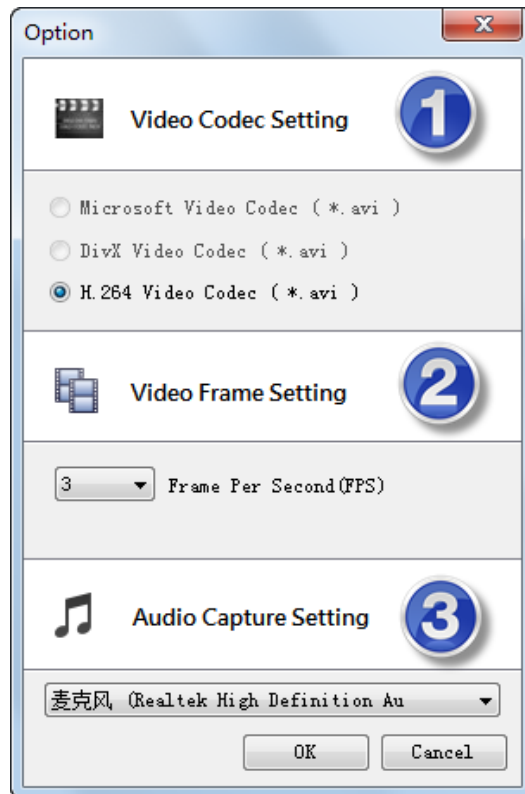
Option

Video Codec Setting

1

Microsoft Video Codec ( *.avi )

DivX Video Codec ( *.avi )

H.264 Video Codec ( *.avi )

Video Frame Setting

2

3

Frame Per Second(FPS)

Audio Capture Setting

3

麦克风 (Realtek High Definition Au

OK

Cancel